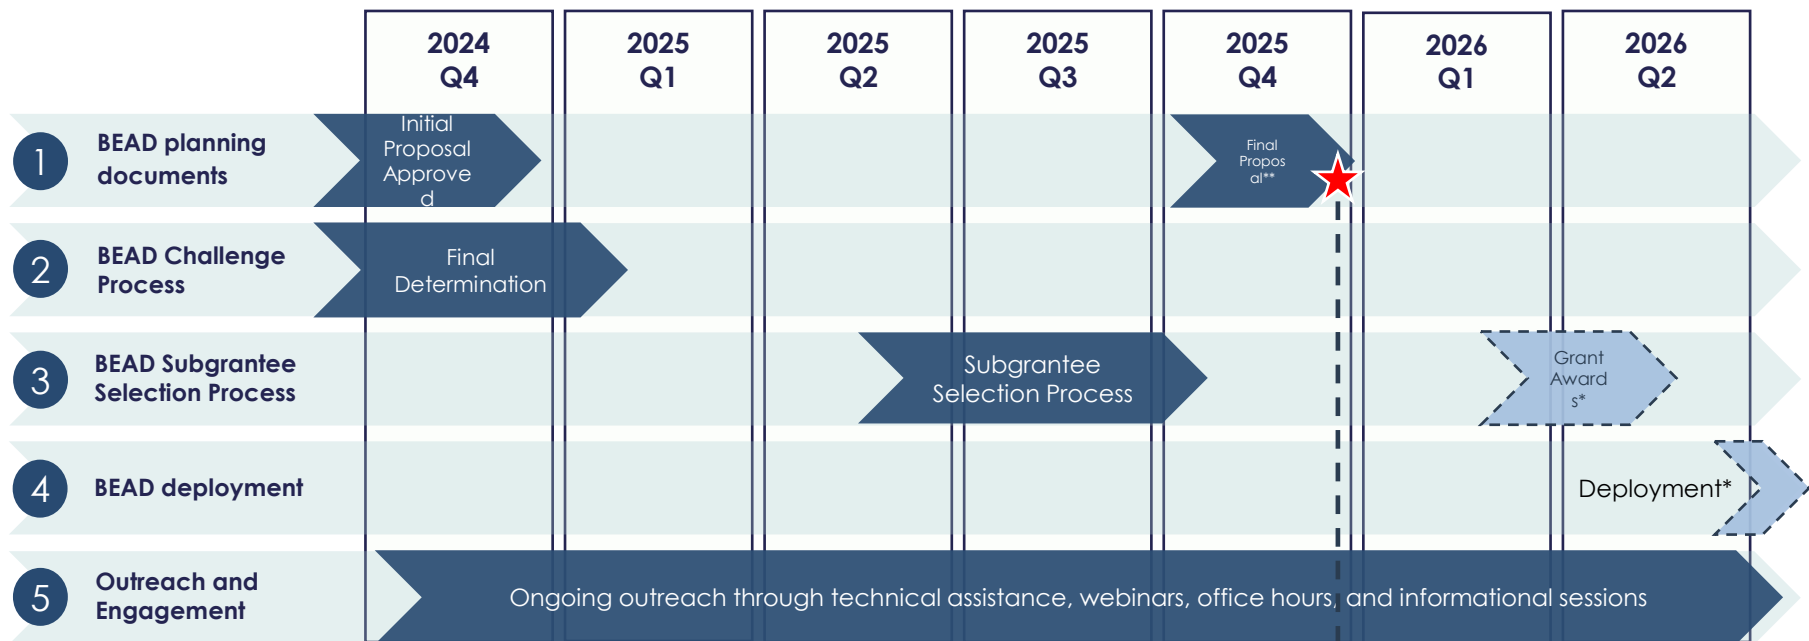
| | 2024 Q4 | 2025 Q1 | 2025 Q2 | 2025 Q3 | 2025 Q4 | 2026 Q1 | 2026 Q2 |
|---|---|---|---|---|---|---|---|

1 BEAD planning documents

Initial Proposal Approved

Final Proposal**

2 BEAD Challenge Process

Final Determination

3 BEAD Subgrantee Selection Process

Subgrantee Selection Process

Grant Awards*

4 BEAD deployment

Deployment*

5 Outreach and Engagement

Ongoing outreach through technical assistance, webinars, office hours, and informational sessions